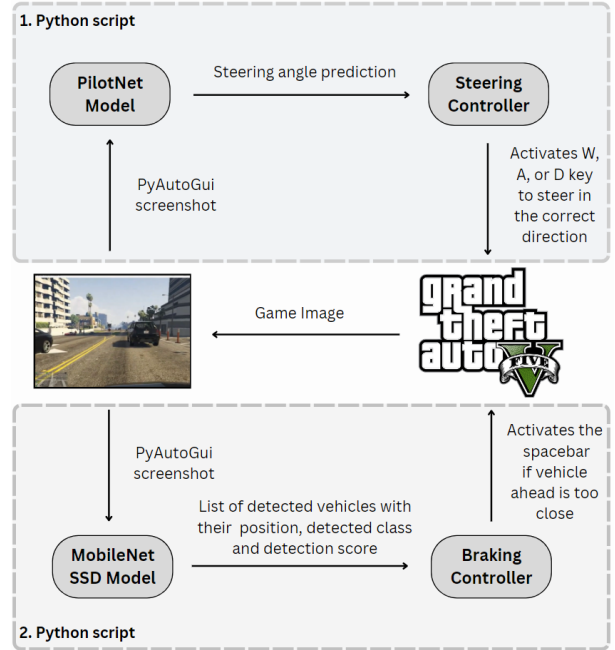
1. Python script

PilotNet Model

Steering angle prediction

Steering Controller

PyAutoGui screenshot

Activates W, A, or D key to steer in the correct direction

Game Image

grand theft auto FIVE V

PyAutoGui screenshot

Activates the spacebar if vehicle ahead is too close

List of detected vehicles with their position, detected class and detection score

MobileNet SSD Model

Braking Controller

2. Python script